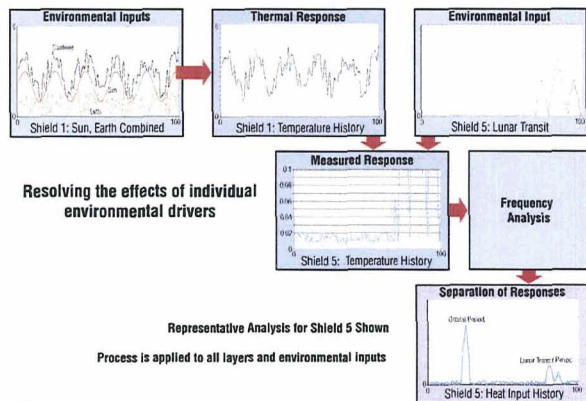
Environmental Inputs

Combined

Sun

Earth

0

100

Shield 1: Sun, Earth Combined

Thermal Response

0

100

Shield 1: Temperature History

Environmental Input

0

100

Shield 5: Lunar Transit

Measured Response

0.1

0.08

0.06

0.04

0.02

0

100

Shield 5: Temperature History

Resolving the effects of individual environmental drivers

Frequency Analysis

Separation of Responses

Orbital Period

Lunar Transit Period

0

100

Shield 5: Heat Input History

Representative Analysis for Shield 5 Shown

Process is applied to all layers and environmental inputs